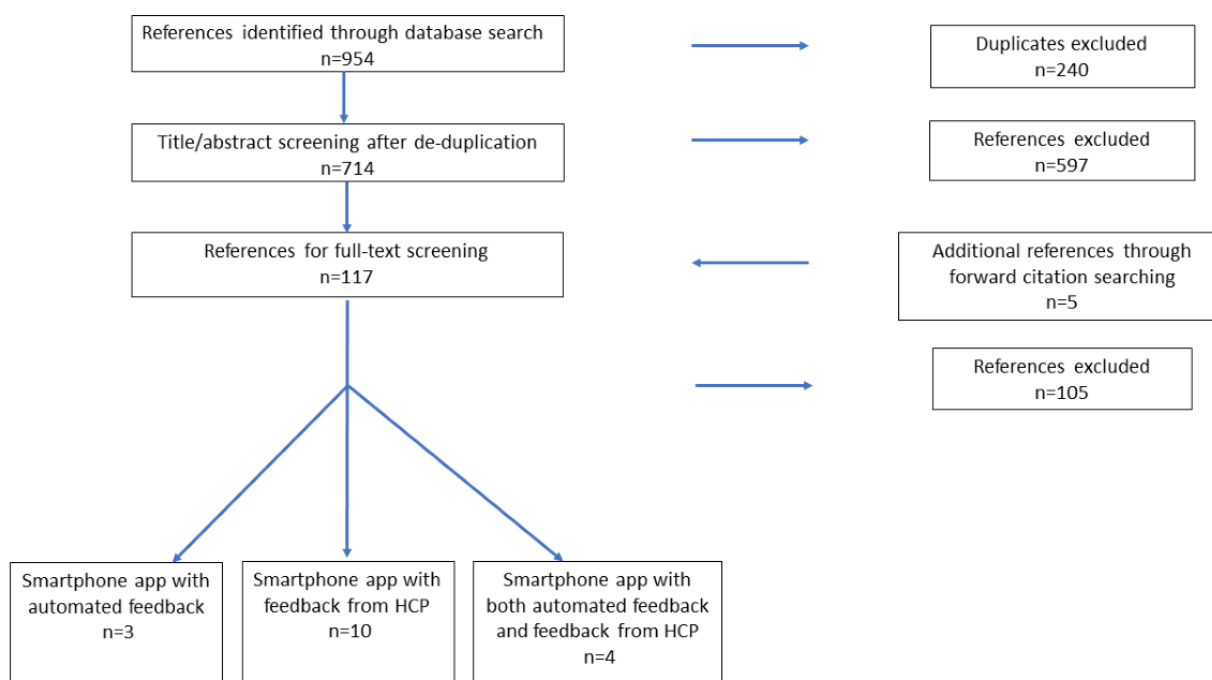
References identified through database search
n=954

Duplicates excluded
n=240

Title/abstract screening after de-duplication
n=714

References excluded
n=597

References for full-text screening
n=117

Additional references through forward citation searching
n=5

References excluded
n=105

Smartphone app with automated feedback
n=3

Smartphone app with feedback from HCP
n=10

Smartphone app with both automated feedback and feedback from HCP
n=4